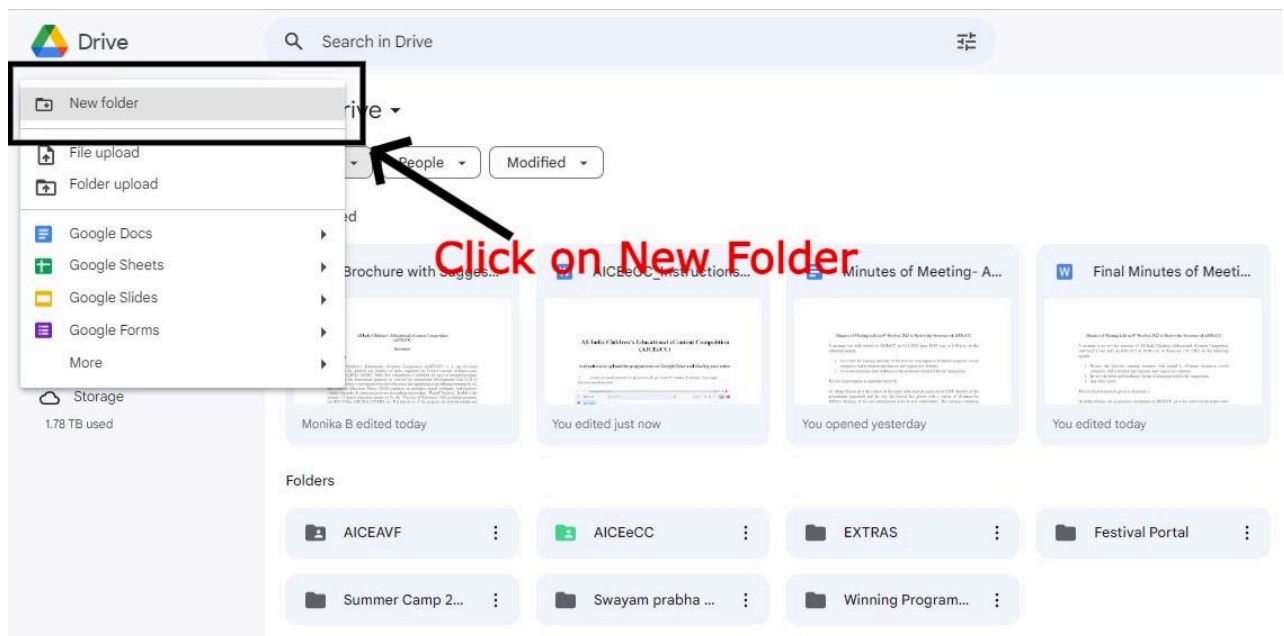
Drive

Search in Drive

New folder

File upload

Folder upload

Google Docs

Google Sheets

Google Slides

Google Forms

More

Storage

1.78 TB used

rive

People

Modified

ed

Click on New Folder

Brochure with Sugges...

AICEeCC_Instructions...

Minutes of Meeting- A...

Final Minutes of Meeti...

All India Children's Educational Content Competition (AICEeCC)

Monika B edited today

You edited just now

You opened yesterday

You edited today

Folders

AICEAVF

AICEeCC

EXTRAS

Festival Portal

Summer Camp 2...

Swayam prabha ...

Winning Program...